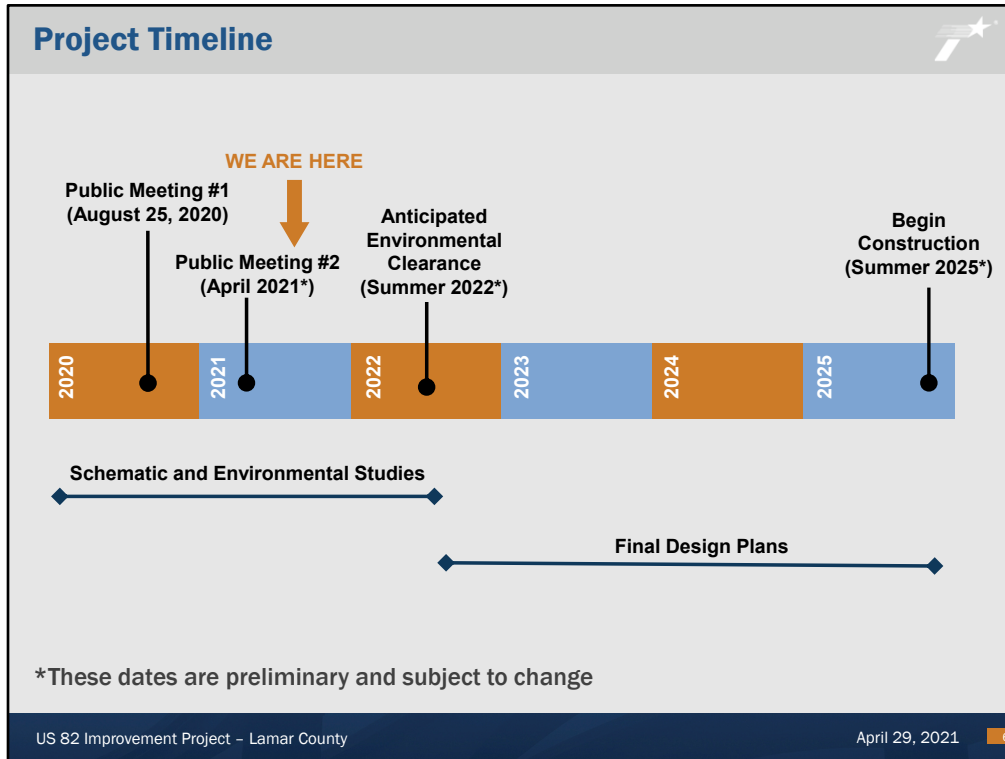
Project Timeline

WE ARE HERE

Public Meeting #1
(August 25, 2020)

Public Meeting #2
(April 2021*)

Anticipated Environmental Clearance
(Summer 2022*)

Begin Construction
(Summer 2025*)

2020

2021

2022

2023

2024

2025

Schematic and Environmental Studies

Final Design Plans

*These dates are preliminary and subject to change

US 82 Improvement Project – Lamar County

April 29, 2021

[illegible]